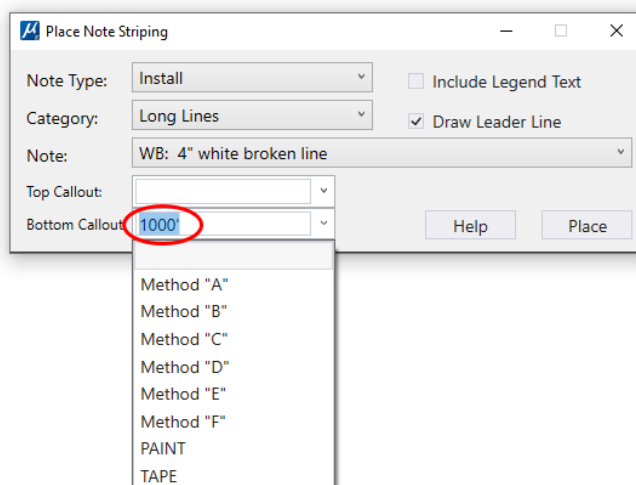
Place Note Striping

Note Type: Install

Include Legend Text

Category: Long Lines

Draw Leader Line

Note: WB: 4" white broken line

Top Callout:

Bottom Callout: 1000'

Help

Place

Method "A"
Method "B"
Method "C"
Method "D"
Method "E"
Method "F"
PAINT
TAPE